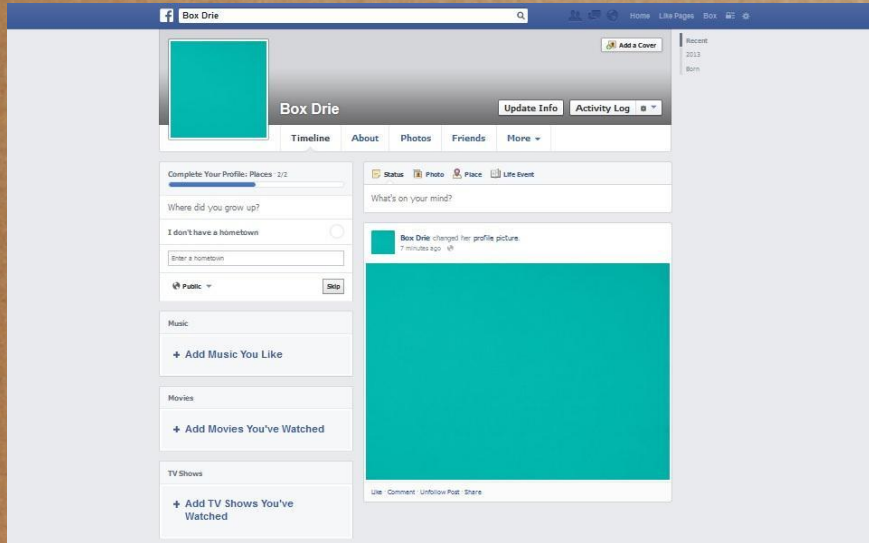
Box Drie

Home Like Pages Box

Add a Cover

Recent
2013
Born

Box Drie

Update Info Activity Log

Timeline About Photos Friends More

Complete Your Profile: Places 2/2

Where did you grow up?

I don't have a hometown

Enter a hometown

Public

Skip

Status Photo Place Life Event

What's on your mind?

Box Drie changed her profile picture.
7 minutes ago

Like · Comment · Unfollow Post · Share

Music

+ Add Music You Like

Movies

+ Add Movies You've Watched

TV Shows

+ Add TV Shows You've Watched